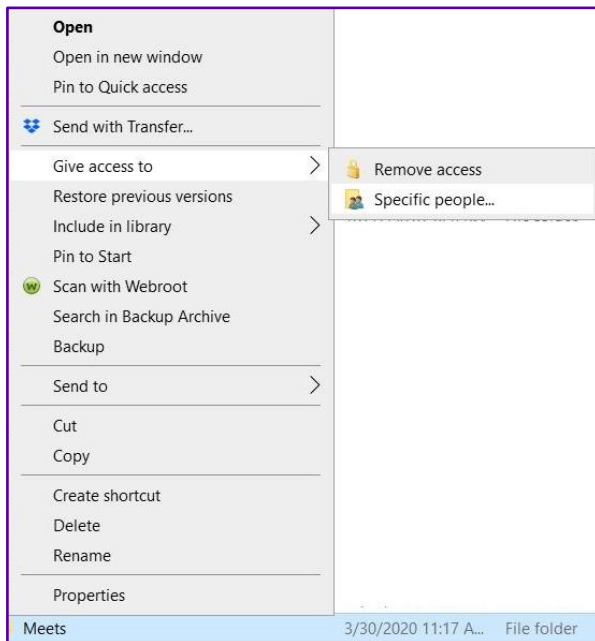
Open
Open in new window
Pin to Quick access

Send with Transfer...

Give access to
Restore previous versions
Include in library
Pin to Start
Scan with Webroot
Search in Backup Archive
Backup

Send to

Cut
Copy

Create shortcut
Delete
Rename

Properties

Remove access
Specific people...

Meets 3/30/2020 11:17 A... File folder